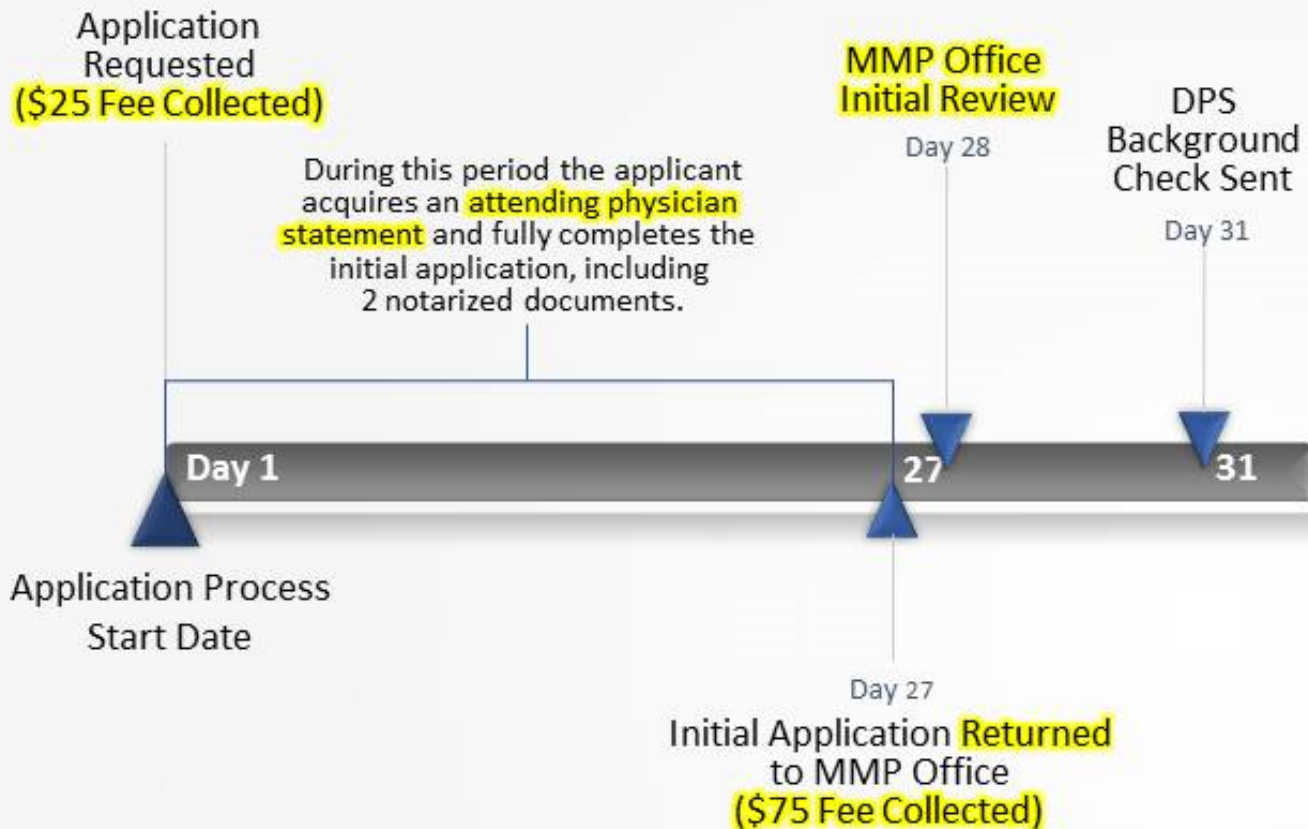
Application Requested ($25 Fee Collected)

During this period the applicant acquires an attending physician statement and fully completes the initial application, including 2 notarized documents.

MMP Office Initial Review

Day 28

DPS Background Check Sent

Day 31

Day 1

27

31

Application Process Start Date

Day 27

Initial Application Returned to MMP Office ($75 Fee Collected)